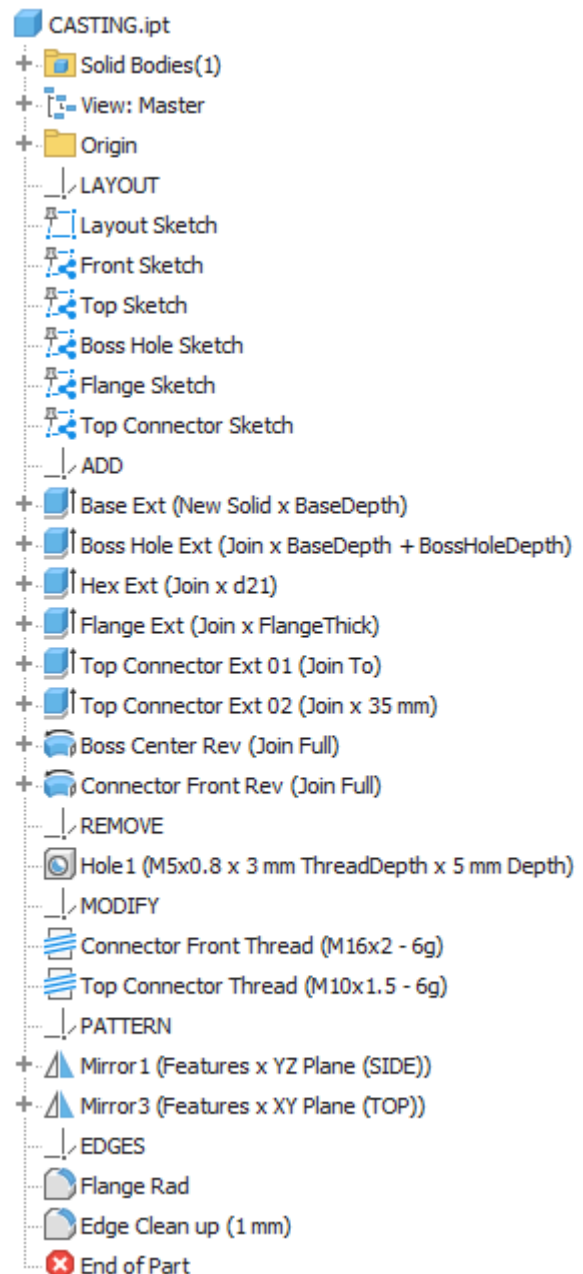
CASTING.ipt
Solid Bodies(1)
View: Master
Origin
LAYOUT
Layout Sketch
Front Sketch
Top Sketch
Boss Hole Sketch
Flange Sketch
Top Connector Sketch
ADD
Base Ext (New Solid x BaseDepth)
Boss Hole Ext (Join x BaseDepth + BossHoleDepth)
Hex Ext (Join x d21)
Flange Ext (Join x FlangeThick)
Top Connector Ext 01 (Join To)
Top Connector Ext 02 (Join x 35 mm)
Boss Center Rev (Join Full)
Connector Front Rev (Join Full)
REMOVE
Hole1 (M5x0.8 x 3 mm ThreadDepth x 5 mm Depth)
MODIFY
Connector Front Thread (M16x2 - 6g)
Top Connector Thread (M10x1.5 - 6g)
PATTERN
Mirror1 (Features x YZ Plane (SIDE))
Mirror3 (Features x XY Plane (TOP))
EDGES
Flange Rad
Edge Clean up (1 mm)
End of Part